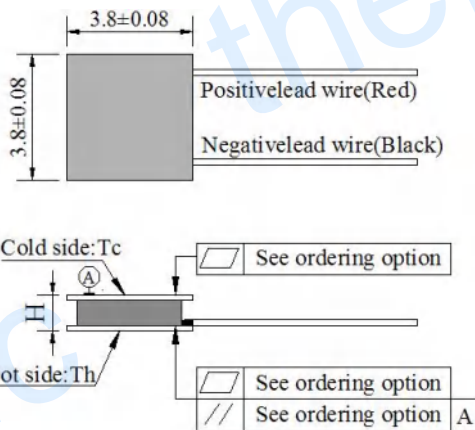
3.8±0.08

3.8±0.08

Positivelead wire(Red)

Negativelead wire(Black)

Cold side:Tc

A

H

ot side:Th

| ▱ | See ordering option |

| ▱ | See ordering option | |
|---|---|---|
| // | See ordering option | A |